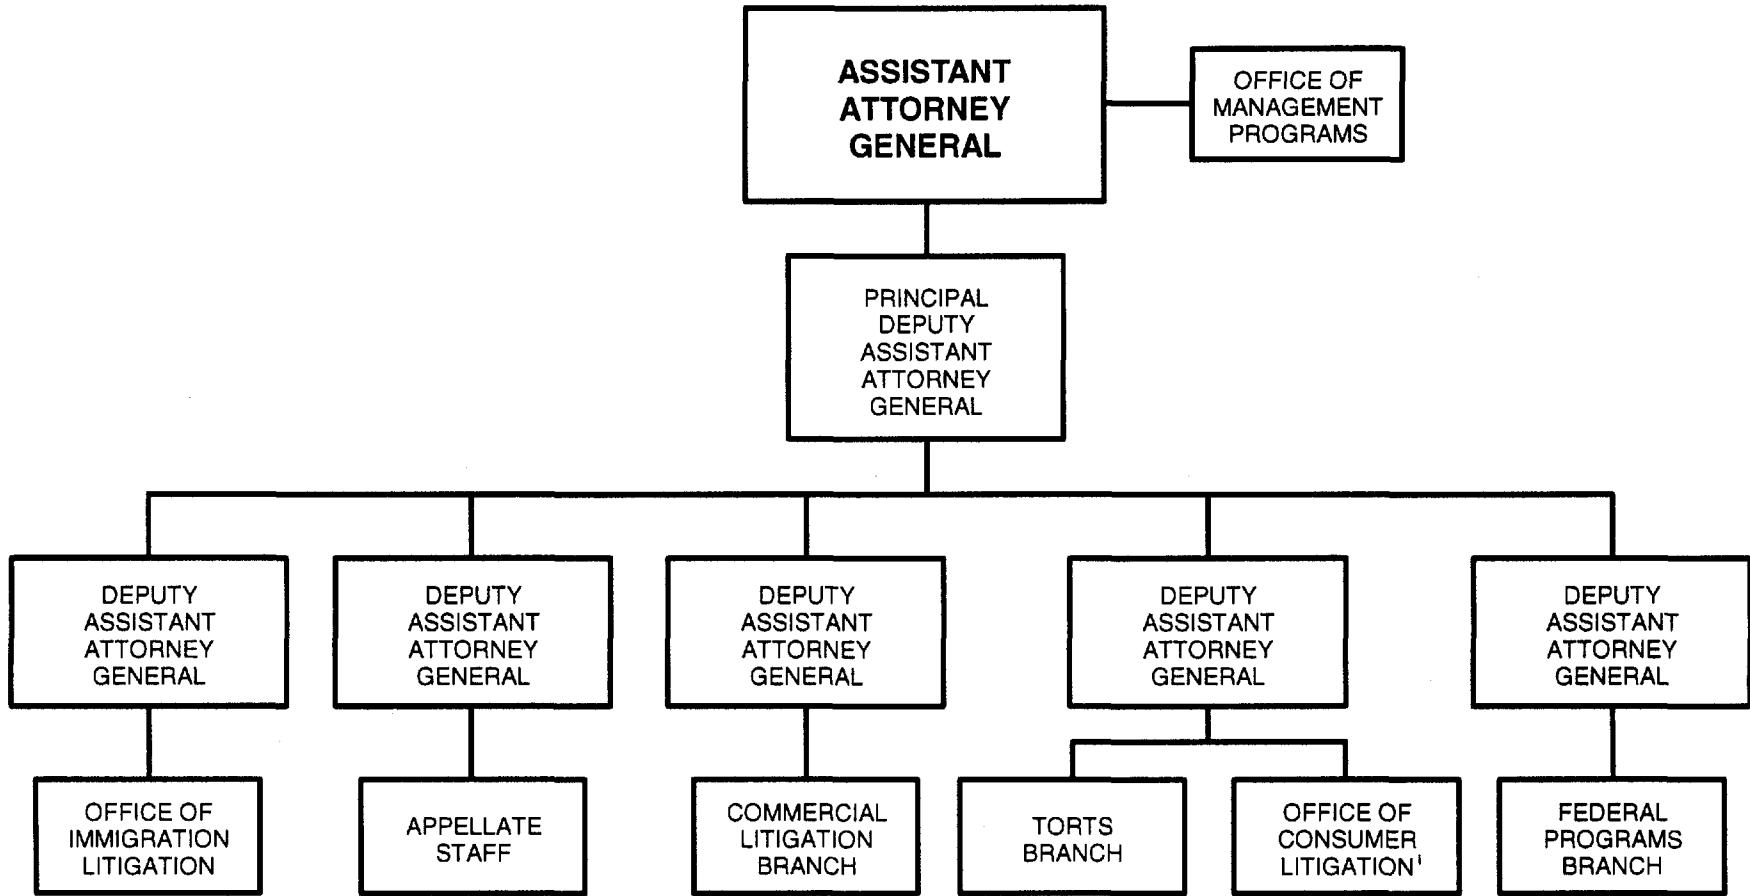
ASSISTANT ATTORNEY GENERAL

OFFICE OF MANAGEMENT PROGRAMS

PRINCIPAL DEPUTY ASSISTANT ATTORNEY GENERAL

DEPUTY ASSISTANT ATTORNEY GENERAL

DEPUTY ASSISTANT ATTORNEY GENERAL

DEPUTY ASSISTANT ATTORNEY GENERAL

DEPUTY ASSISTANT ATTORNEY GENERAL

DEPUTY ASSISTANT ATTORNEY GENERAL

OFFICE OF IMMIGRATION LITIGATION

APPELLATE STAFF

COMMERCIAL LITIGATION BRANCH

TORTS BRANCH

OFFICE OF CONSUMER LITIGATION$^1$

FEDERAL PROGRAMS BRANCH